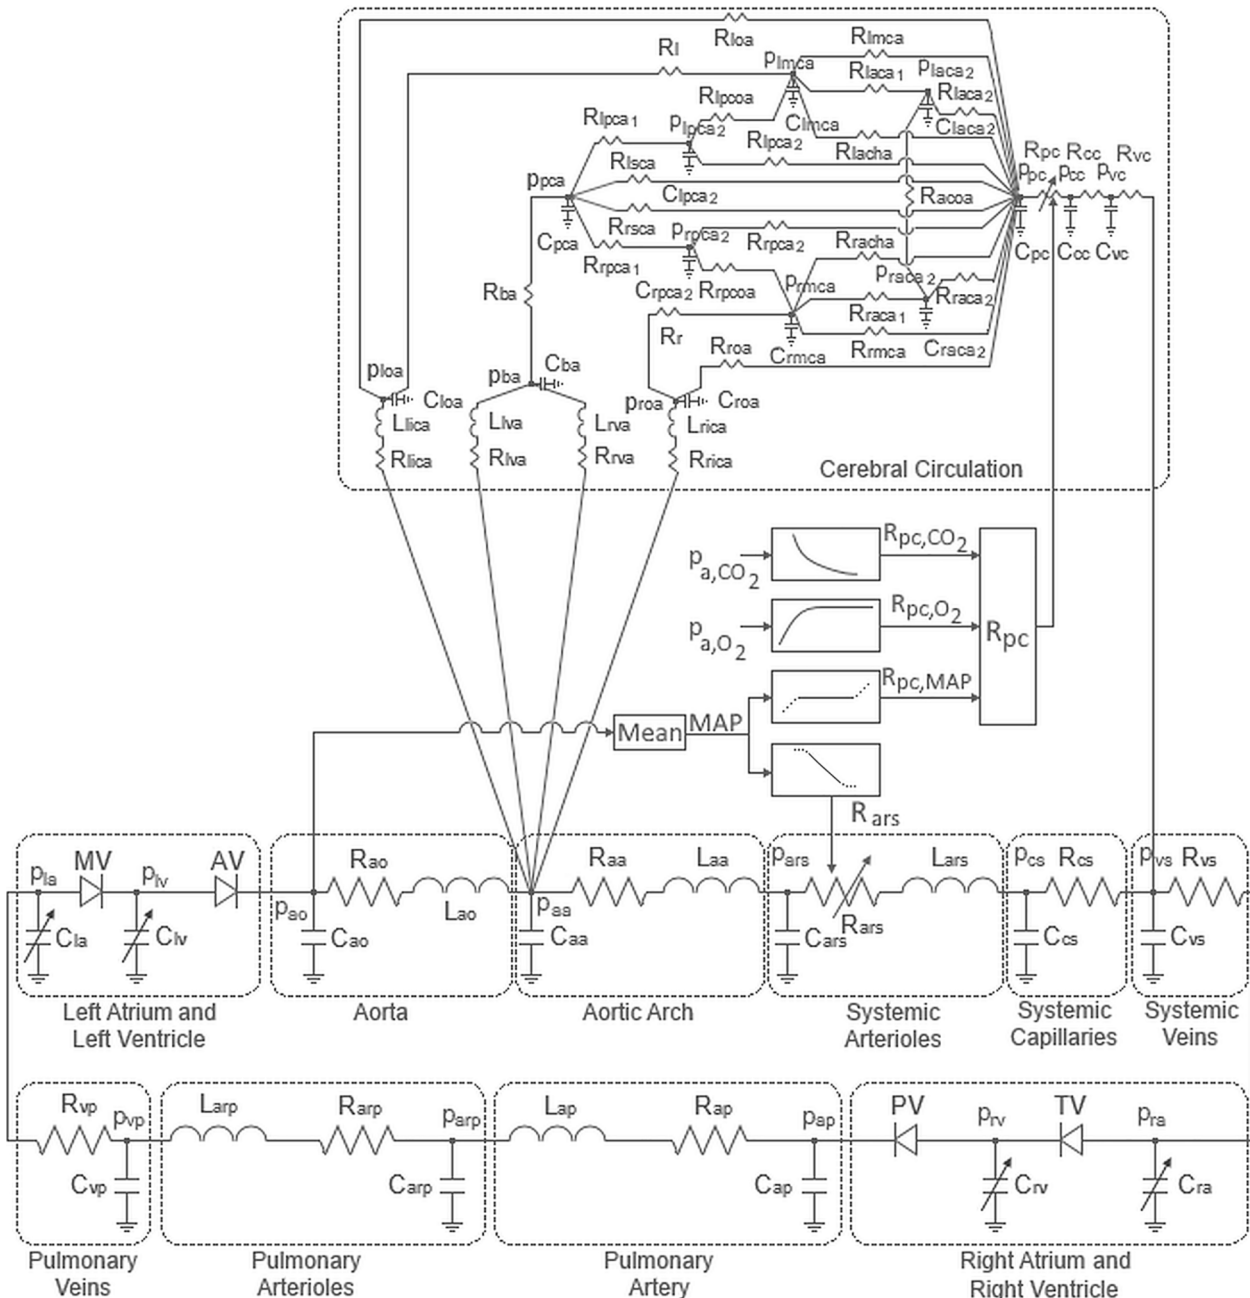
$R_{loa}$
$R_l$
$p_{lmca}$
$R_{lmca}$
$R_{laca1}$
$p_{laca2}$
$R_{lpcoa}$
$R_{laca2}$
$R_{lpca1}$
$p_{lpca2}$
$C_{lmca}$
$C_{laca2}$
$R_{lpca2}$
$R_{lsca}$
$R_{lacha}$
$R_{pc}$ $R_{cc}$ $R_{vc}$
$p_{pca}$
$p_{pc}$ $p_{cc}$ $p_{vc}$
$C_{lpca2}$
$R_{acoa}$
$C_{pca}$
$R_{rsca}$
$p_{rpca2}$
$R_{rpca2}$
$R_{racha}$
$C_{pc}$ $C_{cc}$ $C_{vc}$
$R_{rpca1}$
$p_{rmca}$
$p_{raca2}$
$R_{ba}$
$C_{rpca2}$ $R_{rpcoa}$
$R_{raca2}$
$R_r$
$R_{raca1}$
$R_{roa}$
$C_{rmca}$
$R_{rmca}$
$C_{raca2}$
$p_{loa}$
$p_{ba}$
$C_{ba}$
$C_{loa}$
$p_{roa}$
$C_{roa}$
$L_{lica}$
$L_{lva}$
$L_{rva}$
$L_{rica}$
$R_{lica}$
$R_{lva}$
$R_{rva}$
$R_{rica}$
Cerebral Circulation

$p_{a,CO_2}$
$R_{pc,CO_2}$
$p_{a,O_2}$
$R_{pc,O_2}$
$R_{pc}$
$R_{pc,MAP}$
Mean
MAP
$R_{ars}$

$p_{la}$ MV $p_{lv}$ AV
$C_{la}$ $C_{lv}$
$R_{ao}$
$p_{ao}$
$L_{ao}$
$C_{ao}$
$R_{aa}$ $L_{aa}$
$p_{aa}$
$C_{aa}$
$p_{ars}$
$L_{ars}$
$C_{ars}$ $R_{ars}$
$p_{cs}$ $R_{cs}$
$C_{cs}$
$p_{vs}$ $R_{vs}$
$C_{vs}$
Left Atrium and Left Ventricle
Aorta
Aortic Arch
Systemic Arterioles
Systemic Capillaries
Systemic Veins

$R_{vp}$ $p_{vp}$
$C_{vp}$
$L_{arp}$
$R_{arp}$
$p_{arp}$
$C_{arp}$
$L_{ap}$
$R_{ap}$
$p_{ap}$
$C_{ap}$
PV
$p_{rv}$
TV
$p_{ra}$
$C_{rv}$
$C_{ra}$
Pulmonary Veins
Pulmonary Arterioles
Pulmonary Artery
Right Atrium and Right Ventricle